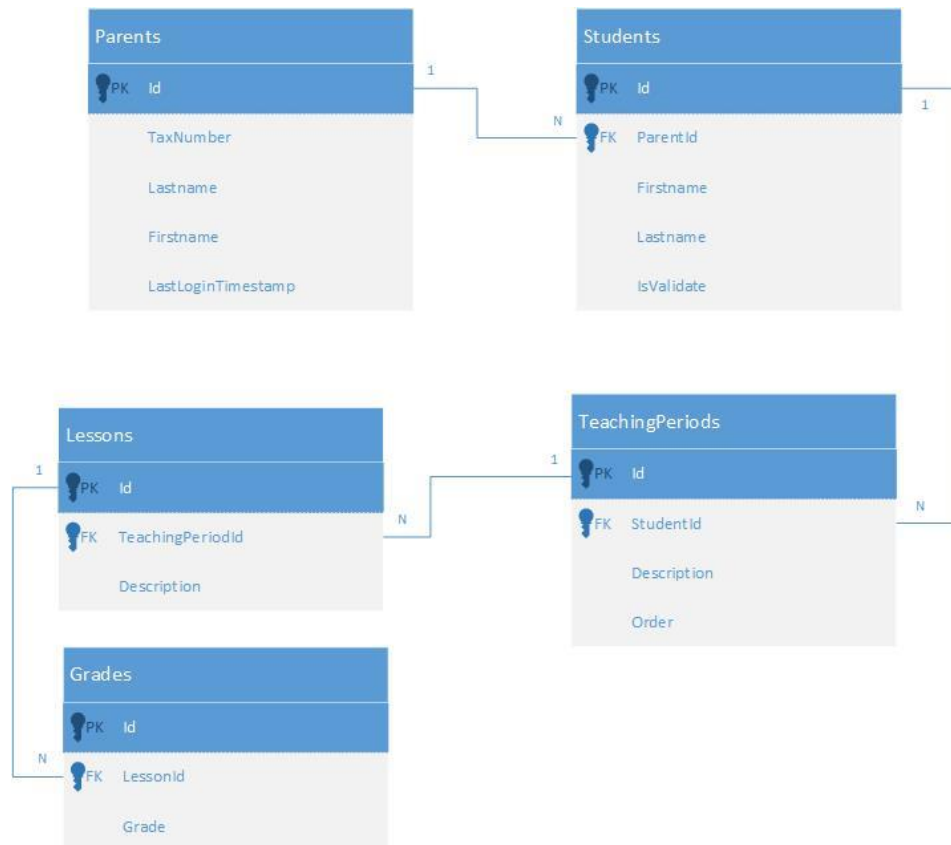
Parents

PK Id

TaxNumber

Lastname

Firstname

LastLoginTimestamp

1

N

Students

PK Id

FK ParentId

Firstname

Lastname

IsValidate

1

Lessons

1

PK Id

FK TeachingPeriodId

Description

N

1

TeachingPeriods

PK Id

FK StudentId

Description

Order

N

Grades

PK Id

N

FK LessonId

Grade